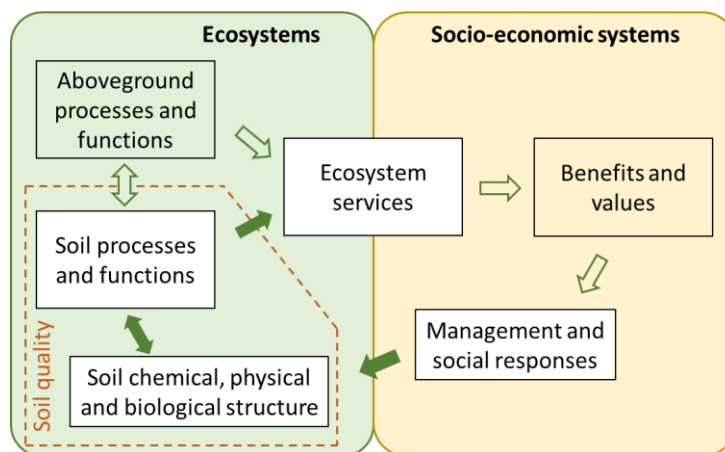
Ecosystems

Socio-economic systems

Aboveground processes and functions

Ecosystem services

Benefits and values

Soil processes and functions

Management and social responses

Soil chemical, physical and biological structure

Soil quality